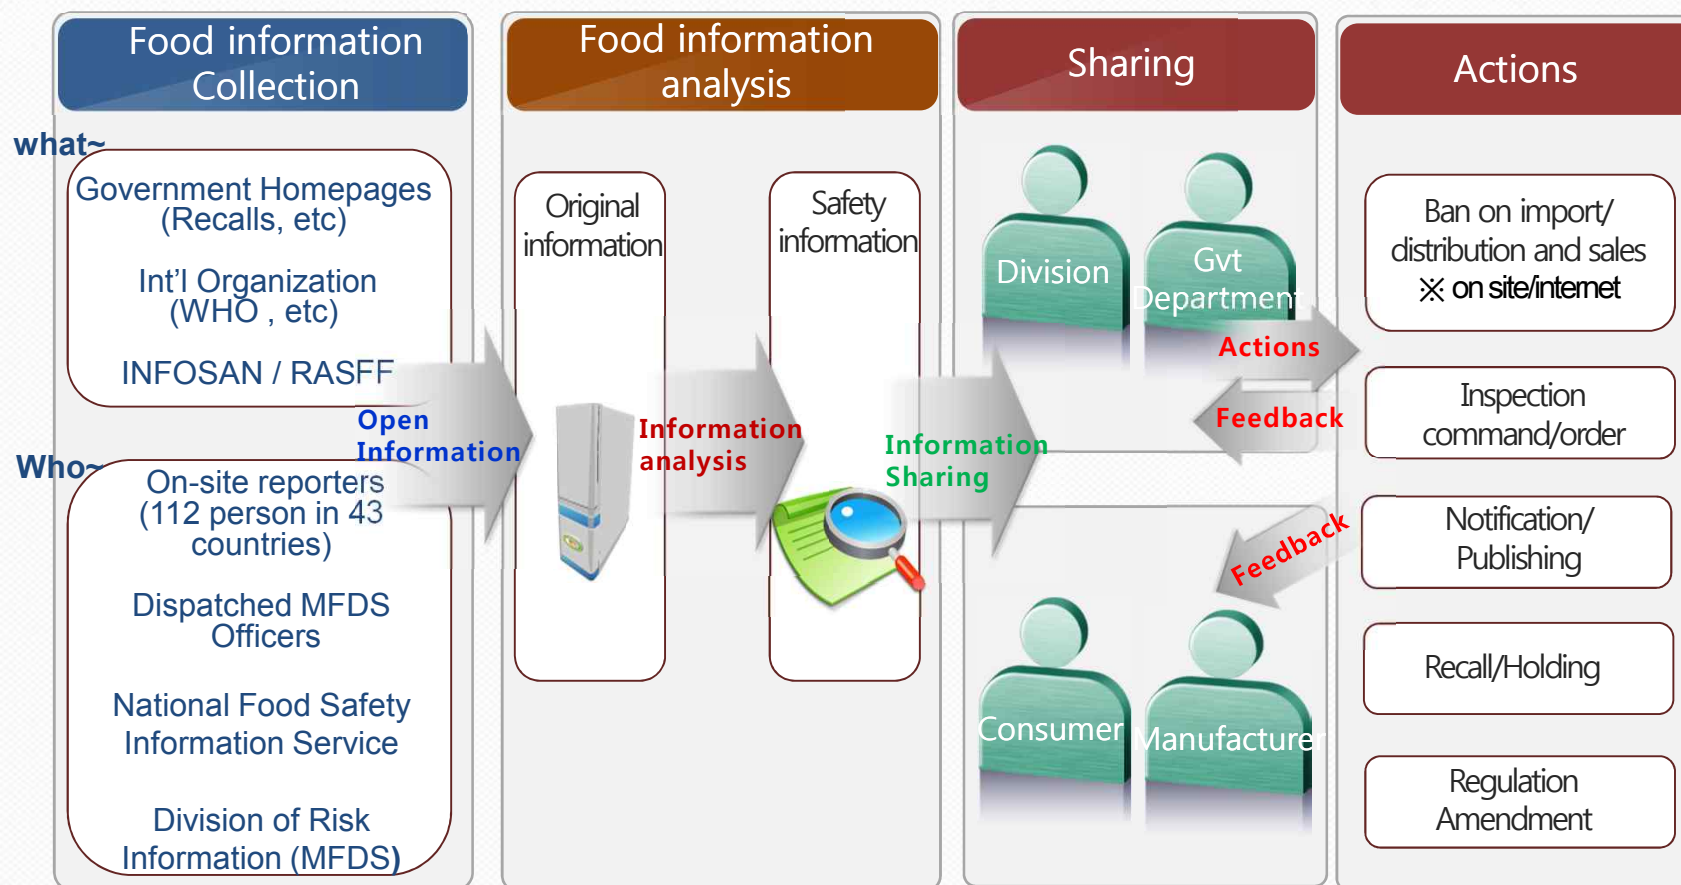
Food information Collection

Food information analysis

Sharing

Actions

what~

Government Homepages (Recalls, etc)

Int'l Organization (WHO , etc)

INFOSAN / RASFF

Open Information

Who~

On-site reporters (112 person in 43 countries)

Dispatched MFDS Officers

National Food Safety Information Service

Division of Risk Information (MFDS)

Original information

Information analysis

Safety information

Information Sharing

Division

Gvt Department

Actions

Feedback

Feedback

Consumer

Manufacturer

Ban on import/ distribution and sales ※ on site/internet

Inspection command/order

Notification/ Publishing

Recall/Holding

Regulation Amendment